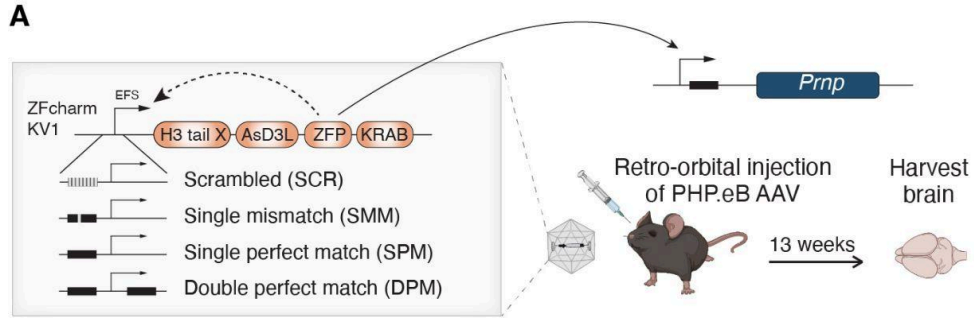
A

ZFcharm KV1

EFS

H3 tail X

AsD3L

ZFP

KRAB

Scrambled (SCR)

Single mismatch (SMM)

Single perfect match (SPM)

Double perfect match (DPM)

Prnp

Retro-orbital injection of PHP.eB AAV

Harvest brain

13 weeks